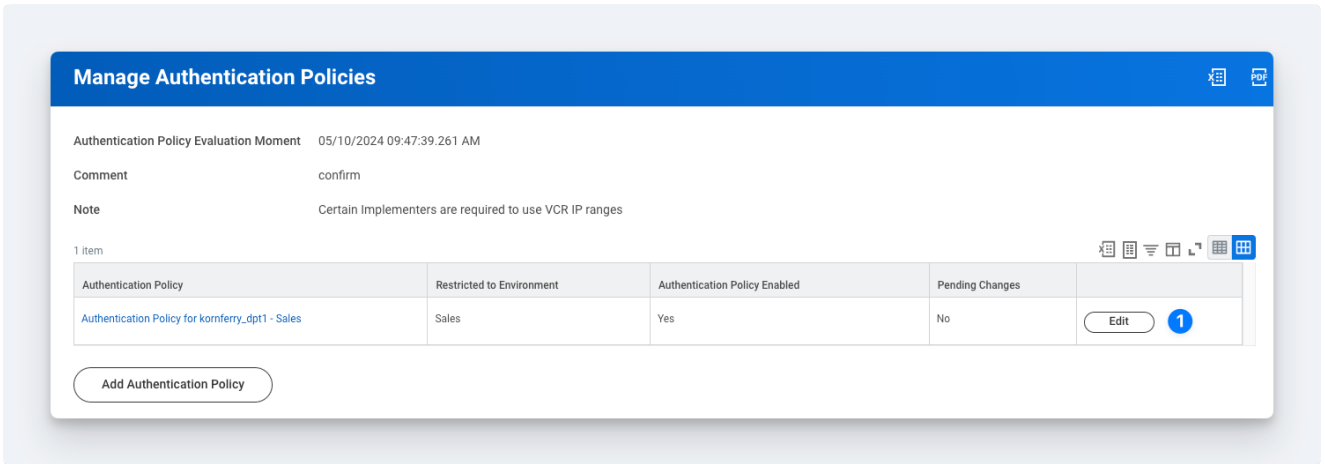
Manage Authentication Policies

PDF

Authentication Policy Evaluation Moment 05/10/2024 09:47:39.261 AM

Comment confirm

Note Certain Implementers are required to use VCR IP ranges

1 item

| Authentication Policy | Restricted to Environment | Authentication Policy Enabled | Pending Changes | |
|---|---|---|---|---|
| Authentication Policy for kornferry_dpt1 - Sales | Sales | Yes | No | Edit 1 |

Add Authentication Policy